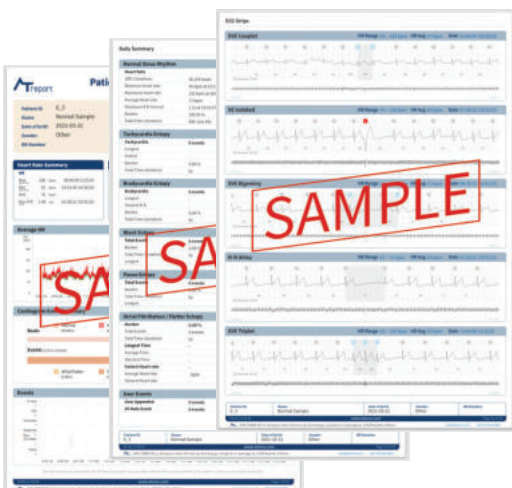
ECG Strips

SVE Couplet

VE Isolated

SVE Bigeminy

R-R delay

SVE Triplet

SAMPLE

Daily Summary

Normal Sinus Rhythm

Heart Rate

Tachycardia Episode

Tachycardia

Bradycardia Episode

Bradycardia

Pause Episode

Total Events

Atrial Fibrillation / Flutter Episode

User Events

SA

Patient ID

Name Normal Sample

Date of Birth 2020-05-31

Gender Other

Heart Rate Summary

Average HR

SAMPLE

Events

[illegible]report

Pati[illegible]